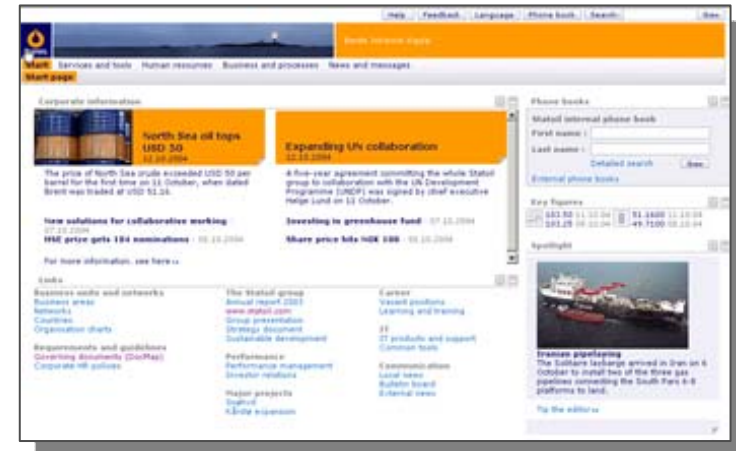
Help | Feedback | Language | Phone book | Search: | Go

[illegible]

Start | Services and tools | Human resources | Business and processes | News and messages

Start page

Corporate information

North Sea oil tops USD 50
12.10.2004

The price of North Sea crude exceeded USD 50 per barrel for the first time on 11 October, when dated Brent was traded at USD 51.16.

Expanding UN collaboration
12.10.2004

A five-year agreement committing the whole Statoil group to collaboration with the UN Development Programme (UNDP) was signed by chief executive Helge Lund on 11 October.

New solutions for collaborative working - 07.10.2004

HSE prize gets 184 nominations - 05.10.2004

Investing in greenhouse fund - 07.10.2004

Share price hits NOK 100 - 05.10.2004

For more information, see here »

Links

Business units and networks
Business areas
Networks
Countries
Organisation charts

Requirements and guidelines
Governing documents (DocMap)
Corporate HR policies

The Statoil group
Annual report 2003
www.statoil.com
Group presentation
Strategy document
Sustainable development

Performance
Performance management
Investor relations

Major projects
Snøhvit
Kårstø expansion

Career
Vacant positions
Learning and training

IT
IT products and support
Common tools

Communication
Local news
Bulletin board
External news

Phone books

Statoil internal phone book
First name :
Last name :
Detailed search | Go
External phone books

Key figures
103.50 11.10.04
103.25 08.10.04
51.1600 11.10.04
49.7100 08.10.04

Spotlight

Iranian pipelaying
The Solitaire laybarge arrived in Iran on 6 October to install two of the three gas pipelines connecting the South Pars 6-8 platforms to land.

Tip the editor »